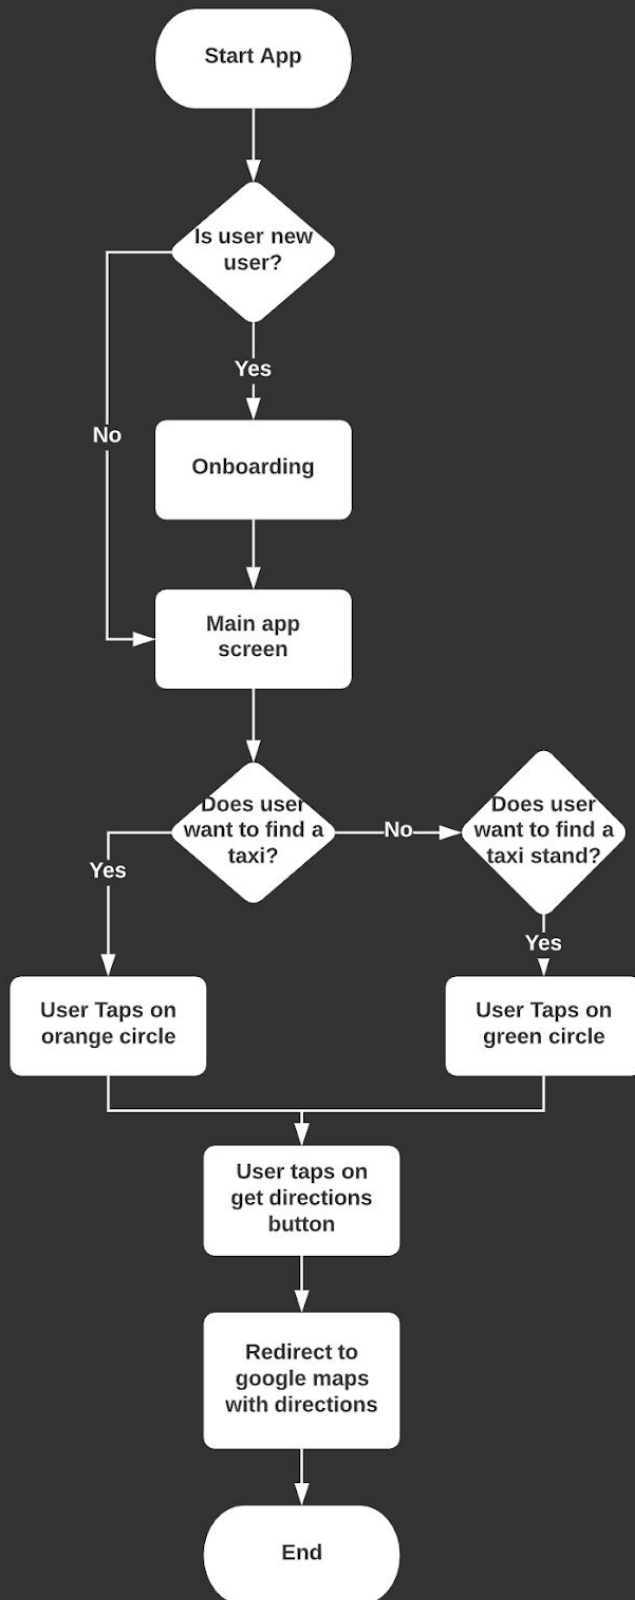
Start App

Is user new user?

Yes

No

Onboarding

Main app screen

Does user want to find a taxi?

No

Does user want to find a taxi stand?

Yes

Yes

User Taps on orange circle

User Taps on green circle

User taps on get directions button

Redirect to google maps with directions

End